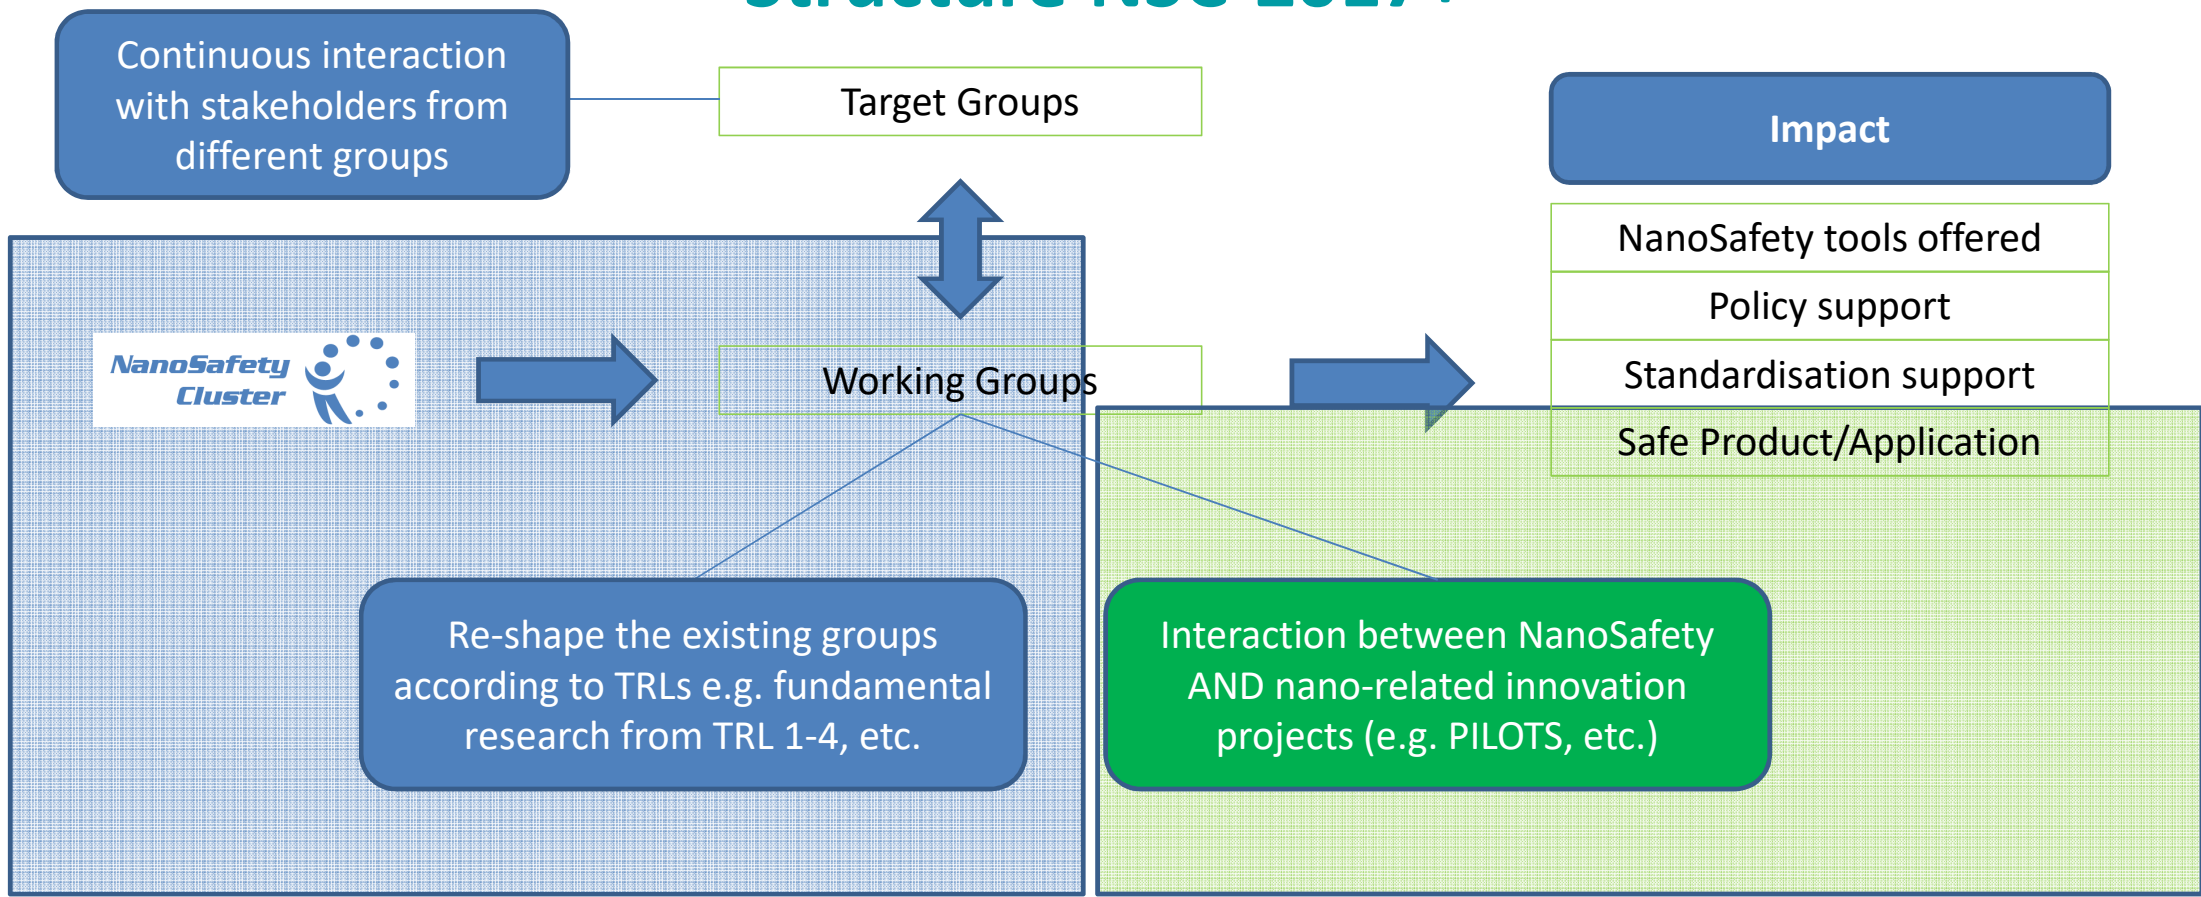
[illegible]

Continuous interaction with stakeholders from different groups

Target Groups

Impact

NanoSafety tools offered

Policy support

Standardisation support

Safe Product/Application

NanoSafety Cluster

Working Groups

Re-shape the existing groups according to TRLs e.g. fundamental research from TRL 1-4, etc.

Interaction between NanoSafety AND nano-related innovation projects (e.g. PILOTS, etc.)